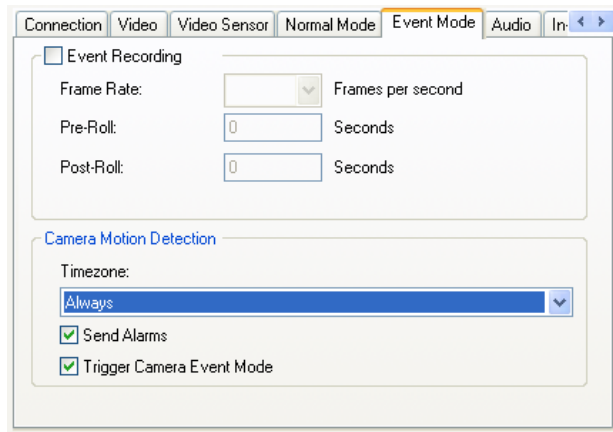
Connection | Video | Video Sensor | Normal Mode | Event Mode | Audio | In

Event Recording

Frame Rate: Frames per second

Pre-Roll: 0 Seconds

Post-Roll: 0 Seconds

Camera Motion Detection

Timezone:

Always

Send Alarms

Trigger Camera Event Mode